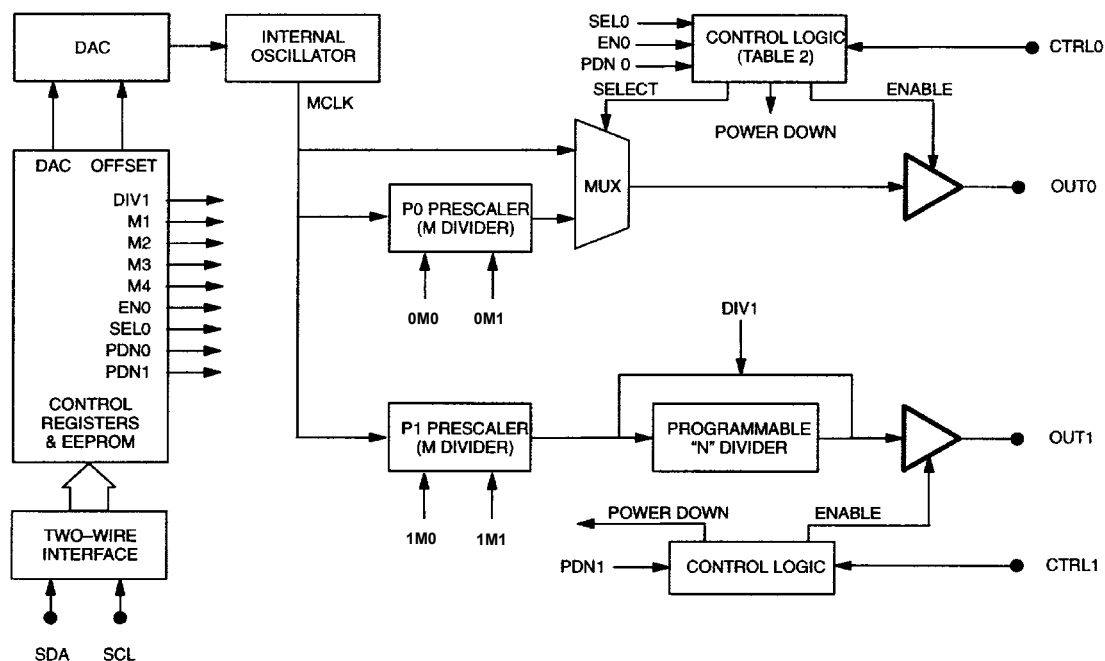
DAC

INTERNAL OSCILLATOR

MCLK

SEL0

EN0

PDN 0

CONTROL LOGIC (TABLE 2)

CTRL0

SELECT

POWER DOWN

ENABLE

DAC

OFFSET

DIV1

M1

M2

M3

M4

EN0

SEL0

PDN0

PDN1

CONTROL REGISTERS & EEPROM

MUX

OUT0

P0 PRESCALER (M DIVIDER)

0M0

0M1

DIV1

P1 PRESCALER (M DIVIDER)

PROGRAMMABLE "N" DIVIDER

OUT1

1M0

1M1

POWER DOWN

ENABLE

TWO–WIRE INTERFACE

PDN1

CONTROL LOGIC

CTRL1

SDA

SCL